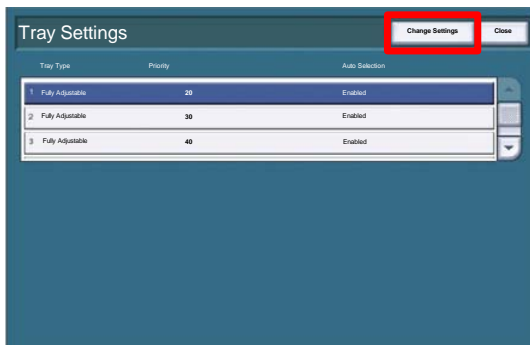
Tray Settings

Change Settings

Close

| Tray Type | Priority | Auto Selection |
|---|---|---|
| 1 Fully Adjustable | 20 | Enabled |
| 2 Fully Adjustable | 30 | Enabled |
| 3 Fully Adjustable | 40 | Enabled |